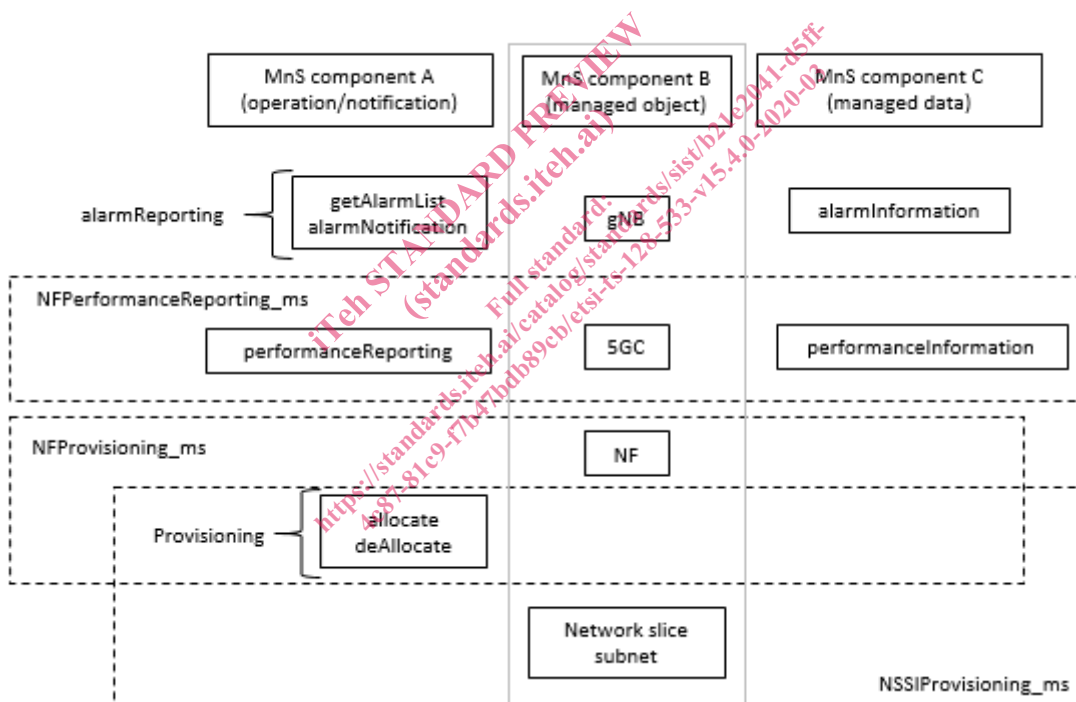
MnS component A
(operation/notification)

MnS component B
(managed object)

MnS component C
(managed data)

alarmReporting

getAlarmList
alarmNotification

gNB

alarmInformation

NFPerformanceReporting_ms

performanceReporting

5GC

performanceInformation

NFProvisioning_ms

NF

Provisioning

allocate
deAllocate

Network slice
subnet

NSSIProvisioning_ms

iTeh STANDARD PREVIEW
(standards.iteh.ai)
Full standard:
https://standards.iteh.ai/catalog/standards/sist/b21e2041-d5ff-4887-81c9-f7b47bdb89cb/etsi-ts-128-533-v15.4.0-2020-03